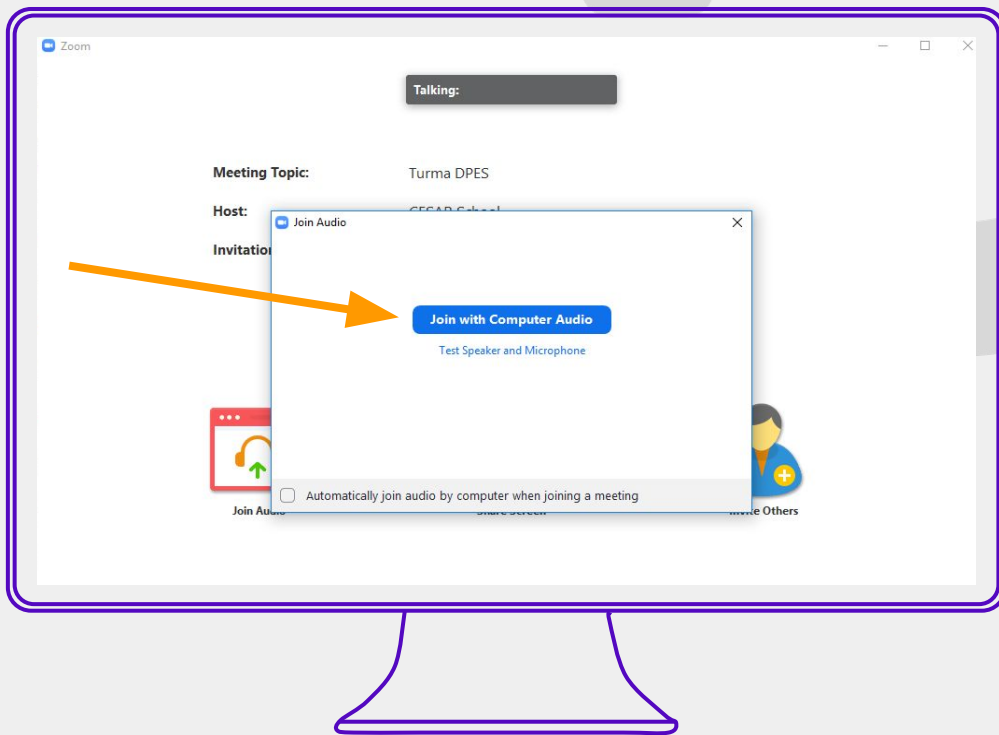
Zoom

Talking:

Meeting Topic: Turma DPES

Host: CESAR School

Invitation

Join Audio

Join with Computer Audio

Test Speaker and Microphone

Automatically join audio by computer when joining a meeting

Join Audio

Share Screen

Invite Others